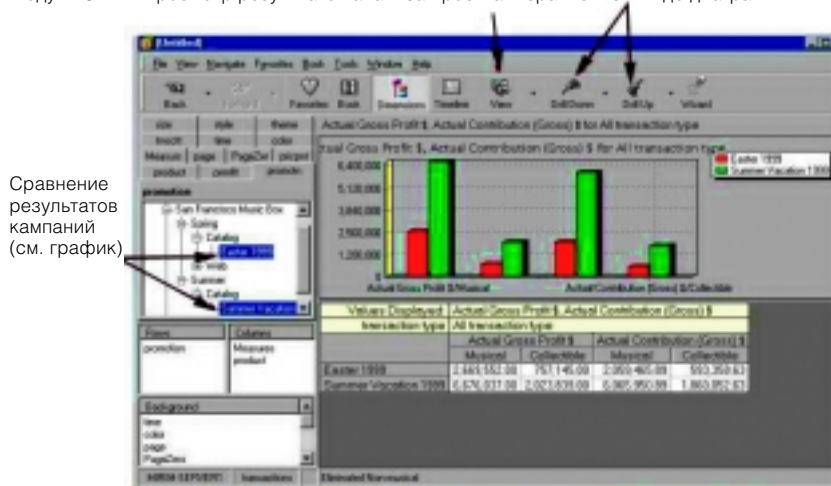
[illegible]

Untitled

File View Navigate Favorites Book Tools Window Help

Back Favorites Book Dimensions Timeline View DrillDown DrillUp Wizard

Сравнение результатов кампаний (см. график)

size style theme
trksch time color
Measure page PageZer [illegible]
product profit promotion

promotion

San Francisco Music Box
Spring
Catalog
Easter 1999
Web
Summer
Catalog
Summer Vacation

Rows
promotion

Columns
Measures
product

Background
time
color
page
PageZero

Actual Gross Profit $, Actual Contribution (Gross) $ for All transaction type

Actual Gross Profit $, Actual Contribution (Gross) $ for All transaction type

Easter 1999
Summer Vacation 1999

6,400,000
5,120,000
3,840,000
2,560,000
1,280,000
0

Actual Gross Profit $/Musical
Actual Contribution (Gross) $/Collectible

| Values Displayed | Actual Gross Profit $, Actual Contribution (Gross) $ | | | |
|---|---|---|---|---|
| Transaction type | All transaction type | | | |
| | Actual Gross Profit $ | | Actual Contribution (Gross) $ | |
| | Musical | Collectible | Musical | Collectible |
| Easter 1999 | 2,449,552.00 | 757,145.00 | 2,003,465.00 | 593,359.63 |
| Summer Vacation 1999 | 6,676,031.00 | 2,021,839.00 | 5,987,950.00 | 1,863,852.63 |

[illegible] transactions Eliminated Non-musical